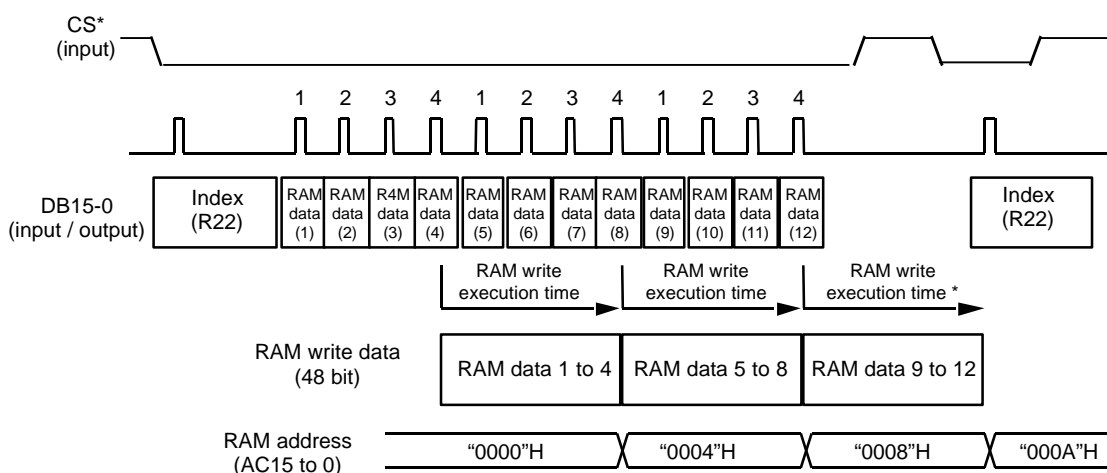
CS*
(input)

1 2 3 4 1 2 3 4 1 2 3 4

DB15-0
(input / output)

Index
(R22)

RAM data (1)
RAM data (2)
R4M data (3)
RAM data (4)
RAM data (5)
RAM data (6)
RAM data (7)
RAM data (8)
RAM data (9)
RAM data (10)
RAM data (11)
RAM data (12)

Index
(R22)

RAM write execution time
RAM write execution time
RAM write execution time *

RAM write data
(48 bit)

RAM data 1 to 4
RAM data 5 to 8
RAM data 9 to 12

RAM address
(AC15 to 0)

“0000”H
“0004”H
“0008”H
“000A”H